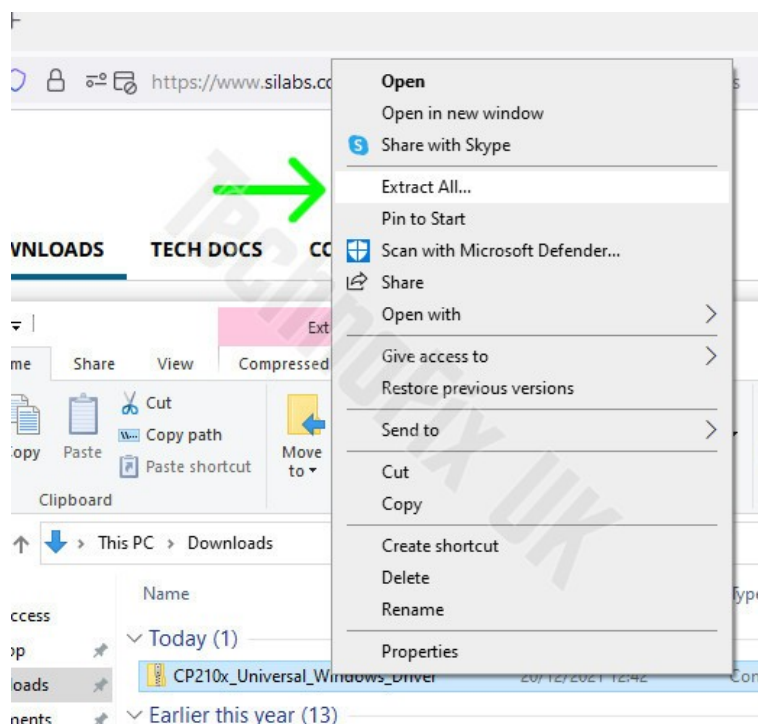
https://www.silabs.co

VNLOADS TECH DOCS CC

Ext
me Share View Compressed
Cut
Copy path
Paste shortcut
opy Paste
Clipboard
Move to

This PC > Downloads
Name
Today (1)
CP210x_Universal_Windows_Driver 20/12/2021 12:42
Earlier this year (13)
ccess
op
loads
nents

Open
Open in new window
Share with Skype
Extract All...
Pin to Start
Scan with Microsoft Defender...
Share
Open with
Give access to
Restore previous versions
Send to
Cut
Copy
Create shortcut
Delete
Rename
Properties

Technotix UK